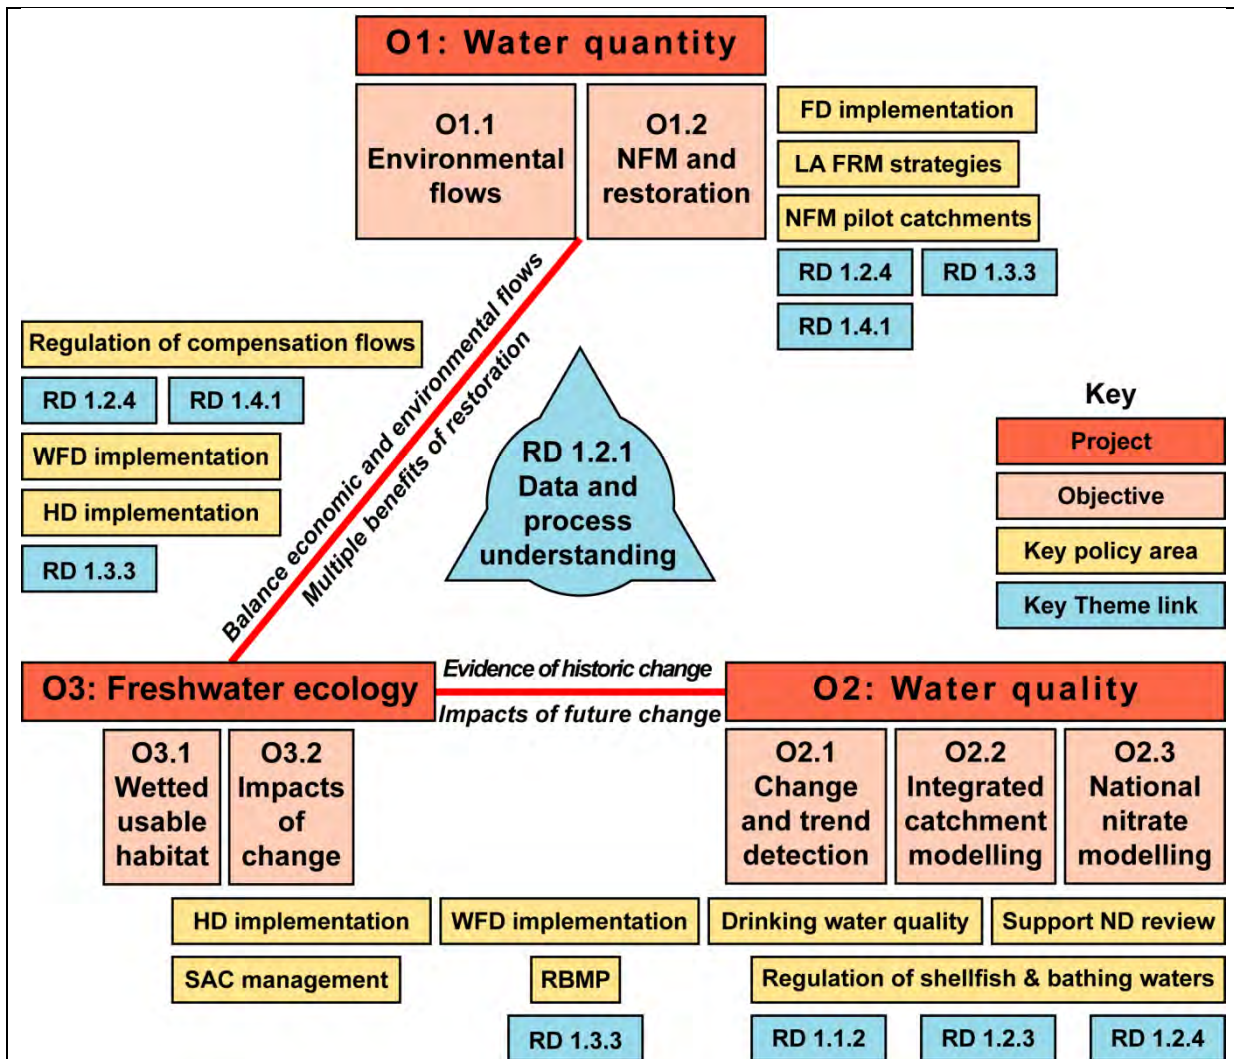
O1: Water quantity

O1.1 Environmental flows

O1.2 NFM and restoration

FD implementation

LA FRM strategies

NFM pilot catchments

RD 1.2.4

RD 1.3.3

RD 1.4.1

Regulation of compensation flows

RD 1.2.4

RD 1.4.1

WFD implementation

HD implementation

RD 1.3.3

Balance economic and environmental flows

Multiple benefits of restoration

RD 1.2.1 Data and process understanding

Key

Project

Objective

Key policy area

Key Theme link

O3: Freshwater ecology

Evidence of historic change

Impacts of future change

O2: Water quality

O3.1 Wetted usable habitat

O3.2 Impacts of change

O2.1 Change and trend detection

O2.2 Integrated catchment modelling

O2.3 National nitrate modelling

HD implementation

WFD implementation

Drinking water quality

Support ND review

SAC management

RBMP

Regulation of shellfish & bathing waters

RD 1.3.3

RD 1.1.2

RD 1.2.3

RD 1.2.4